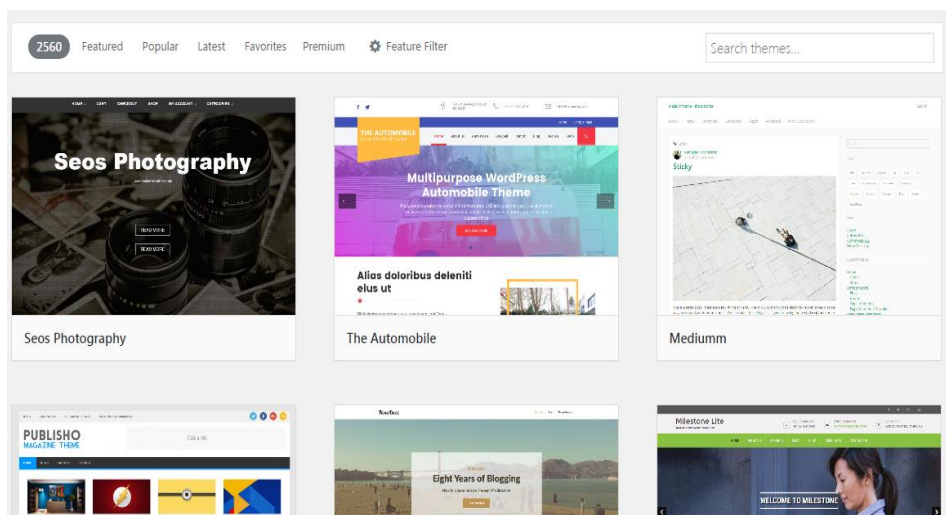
2560 Featured Popular Latest Favorites Premium Feature Filter

Search themes...

HOME CART CHECKOUT SHOP MY ACCOUNT CATEGORIES

Seos Photography

READ MORE

READ MORE

Seos Photography

THE AUTOMOBILE

Multipurpose WordPress Automobile Theme

Alias doloribus deleniti elus ut

The Automobile

Sticky

Mediumm

PUBLISHO MAGAZINE THEME

728 x 90

Eight Years of Blogging

Milestone Lite

WELCOME TO MILESTONE